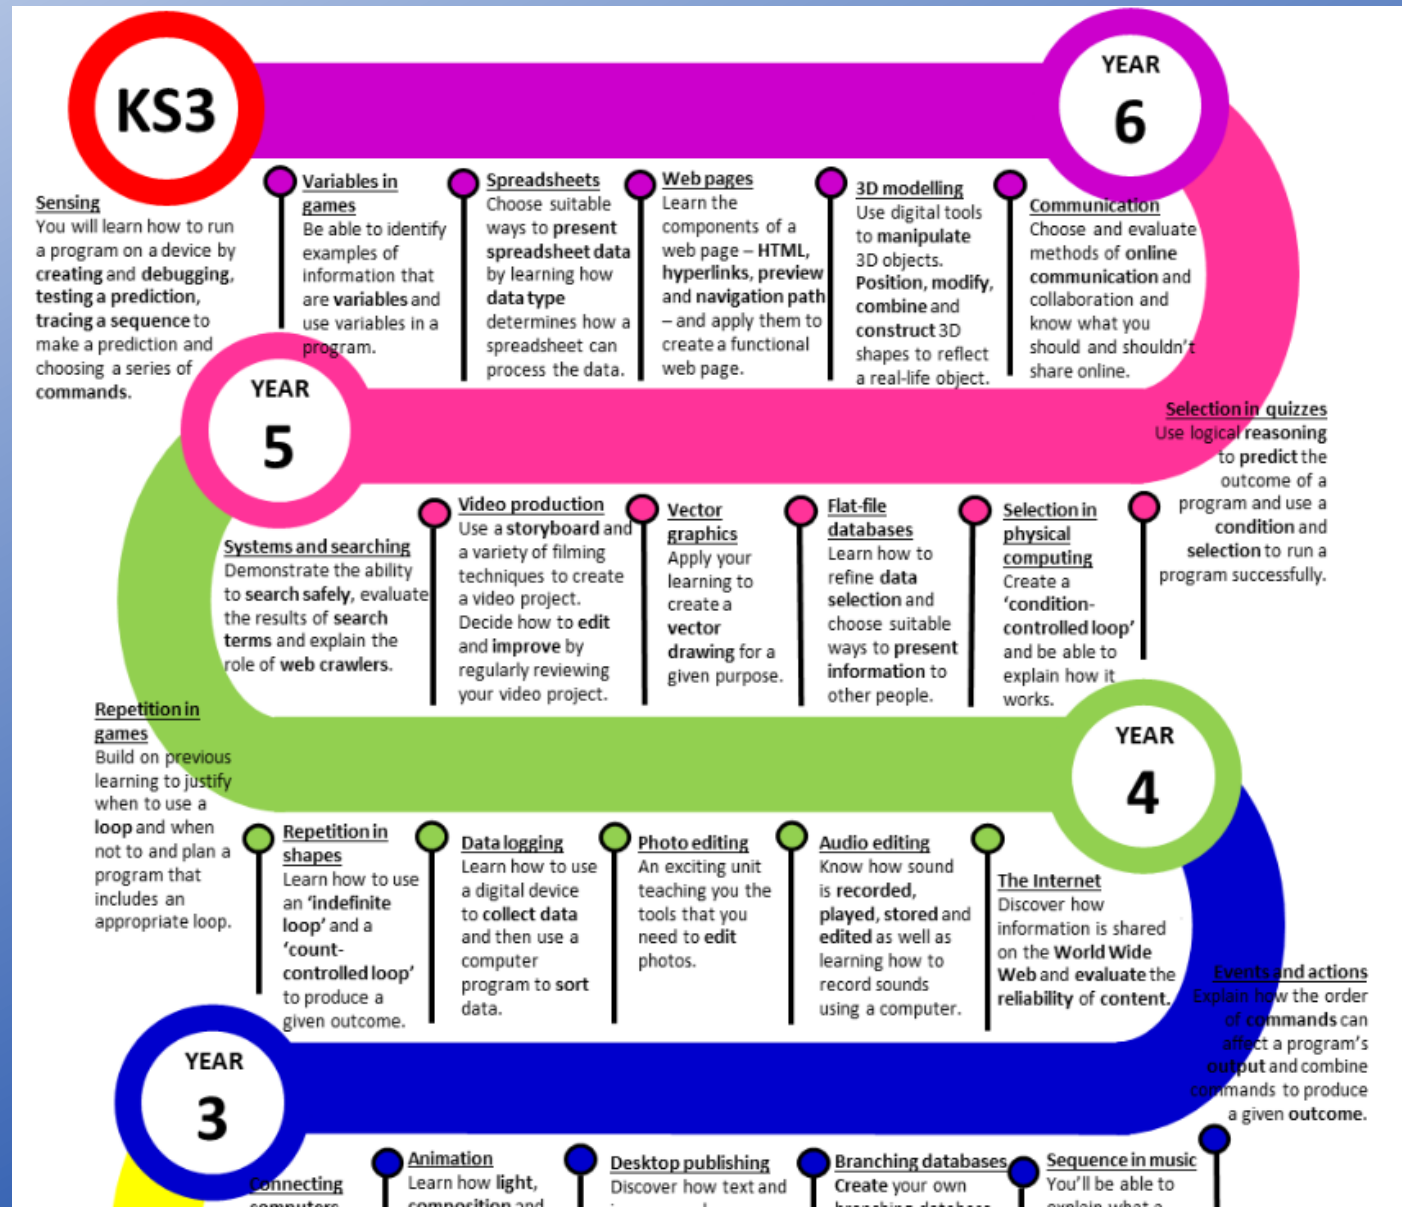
KS3

YEAR 6

Sensing
You will learn how to run a program on a device by creating and debugging, testing a prediction, tracing a sequence to make a prediction and choosing a series of commands.

Variables in games
Be able to identify examples of information that are variables and use variables in a program.

Spreadsheets
Choose suitable ways to present spreadsheet data by learning how data type determines how a spreadsheet can process the data.

Web pages
Learn the components of a web page – HTML, hyperlinks, preview and navigation path – and apply them to create a functional web page.

3D modelling
Use digital tools to manipulate 3D objects. Position, modify, combine and construct 3D shapes to reflect a real-life object.

Communication
Choose and evaluate methods of online communication and collaboration and know what you should and shouldn't share online.

YEAR 5

Selection in quizzes
Use logical reasoning to predict the outcome of a program and use a condition and selection to run a program successfully.

Systems and searching
Demonstrate the ability to search safely, evaluate the results of search terms and explain the role of web crawlers.

Video production
Use a storyboard and a variety of filming techniques to create a video project. Decide how to edit and improve by regularly reviewing your video project.

Vector graphics
Apply your learning to create a vector drawing for a given purpose.

Flat-file databases
Learn how to refine data selection and choose suitable ways to present information to other people.

Selection in physical computing
Create a 'condition-controlled loop' and be able to explain how it works.

Repetition in games
Build on previous learning to justify when to use a loop and when not to and plan a program that includes an appropriate loop.

YEAR 4

Repetition in shapes
Learn how to use an 'indefinite loop' and a 'count-controlled loop' to produce a given outcome.

Data logging
Learn how to use a digital device to collect data and then use a computer program to sort data.

Photo editing
An exciting unit teaching you the tools that you need to edit photos.

Audio editing
Know how sound is recorded, played, stored and edited as well as learning how to record sounds using a computer.

The Internet
Discover how information is shared on the World Wide Web and evaluate the reliability of content.

Events and actions
Explain how the order of commands can affect a program's output and combine commands to produce a given outcome.

YEAR 3

Connecting computers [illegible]

Animation
Learn how light, composition and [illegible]

Desktop publishing
Discover how text and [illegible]

Branching databases
Create your own branching databases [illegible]

Sequence in music
You'll be able to explain what a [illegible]